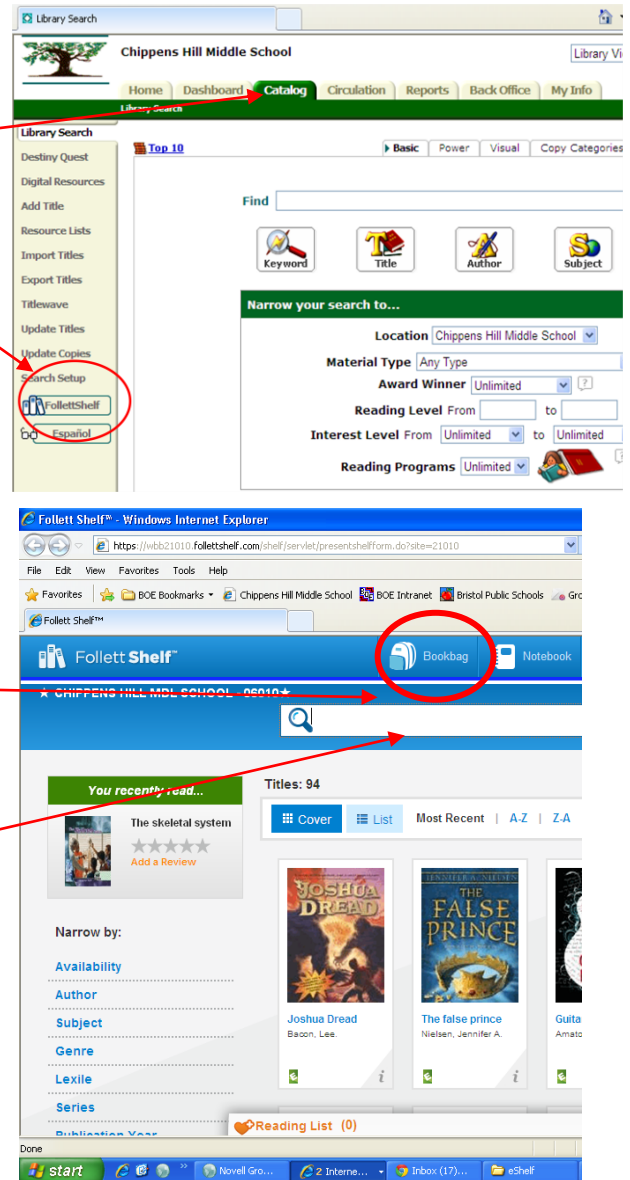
Library Search

Chippens Hill Middle School

Library Vi

Home | Dashboard | Catalog | Circulation | Reports | Back Office | My Info

Library Search

Library Search
Destiny Quest
Digital Resources
Add Title
Resource Lists
Import Titles
Export Titles
Titlewave
Update Titles
Update Copies
Search Setup
FollettShelf
Español

Top 10

Basic | Power | Visual | Copy Categories

Find

Keyword | Title | Author | Subject

Narrow your search to...

Location Chippens Hill Middle School
Material Type Any Type
Award Winner Unlimited
Reading Level From to
Interest Level From Unlimited to Unlimited
Reading Programs Unlimited

Follett Shelf™ - Windows Internet Explorer

https://wbb21010.follettshelf.com/shelf/servlet/presentshelfform.do?site=21010

File Edit View Favorites Tools Help

Favorites | BOE Bookmarks | Chippens Hill Middle School | BOE Intranet | Bristol Public Schools | Gro

Follett Shelf™

Follett Shelf™

Bookbag | Notebook

★ CHIPPENS HILL MDL SCHOOL - 06010★

You recently read...

The skeletal system
Add a Review

Titles: 94

Cover | List | Most Recent | A-Z | Z-A

Narrow by:

Availability
Author
Subject
Genre
Lexile
Series
Publication Year

JOSHUA DREAD
Joshua Dread
Bacon, Lee.

JENNIFER A. NIELSEN
THE FALSE PRINCE
The false prince
Nielsen, Jennifer A.

Guita
Amato

Reading List (0)

Done

start | Novell Gro... | 2 Interne... | Inbox (17)... | eShelf